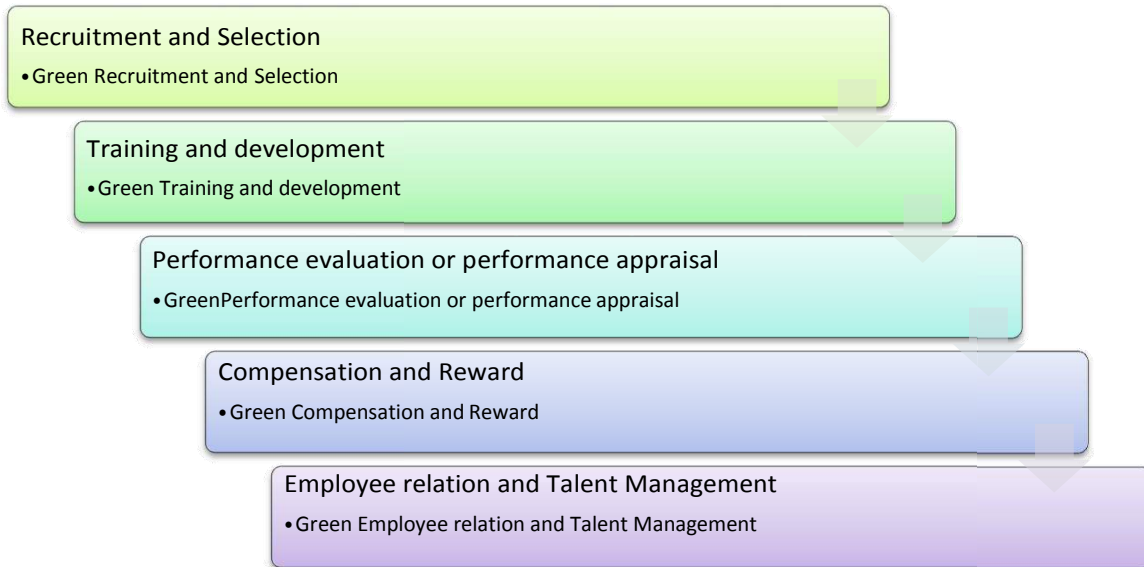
Recruitment and Selection
•Green Recruitment and Selection

Training and development
•Green Training and development

Performance evaluation or performance appraisal
•GreenPerformance evaluation or performance appraisal

Compensation and Reward
•Green Compensation and Reward

Employee relation and Talent Management
•Green Employee relation and Talent Management